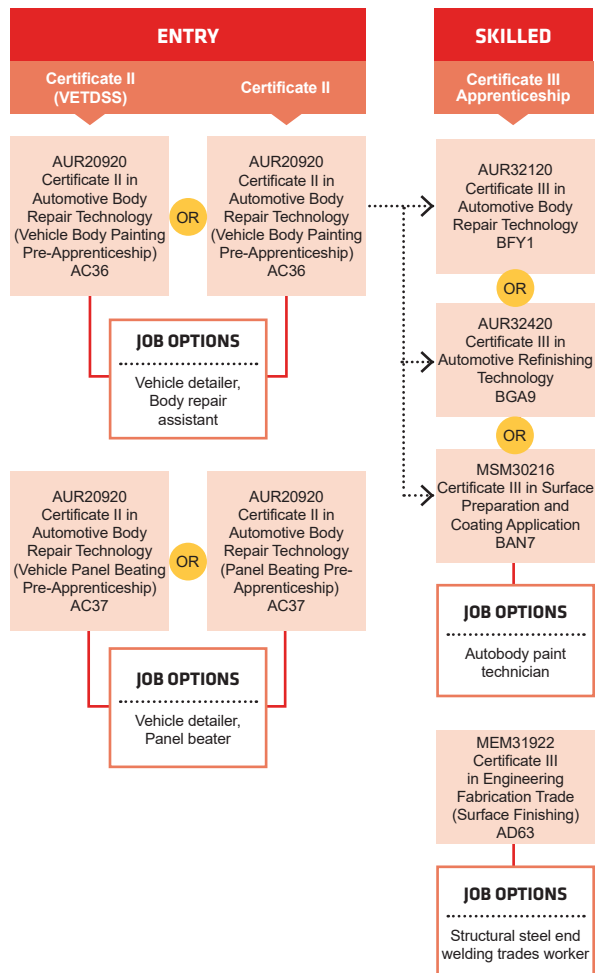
ENTRY

Certificate II (VETDSS)

Certificate II

AUR20920 Certificate II in Automotive Body Repair Technology (Vehicle Body Painting Pre-Apprenticeship) AC36

OR

AUR20920 Certificate II in Automotive Body Repair Technology (Vehicle Body Painting Pre-Apprenticeship) AC36

JOB OPTIONS

Vehicle detailer, Body repair assistant

AUR20920 Certificate II in Automotive Body Repair Technology (Vehicle Panel Beating Pre-Apprenticeship) AC37

OR

AUR20920 Certificate II in Automotive Body Repair Technology (Panel Beating Pre-Apprenticeship) AC37

JOB OPTIONS

Vehicle detailer, Panel beater

SKILLED

Certificate III Apprenticeship

AUR32120 Certificate III in Automotive Body Repair Technology BFY1

OR

AUR32420 Certificate III in Automotive Refinishing Technology BGA9

OR

MSM30216 Certificate III in Surface Preparation and Coating Application BAN7

JOB OPTIONS

Autobody paint technician

MEM31922 Certificate III in Engineering Fabrication Trade (Surface Finishing) AD63

JOB OPTIONS

Structural steel end welding trades worker